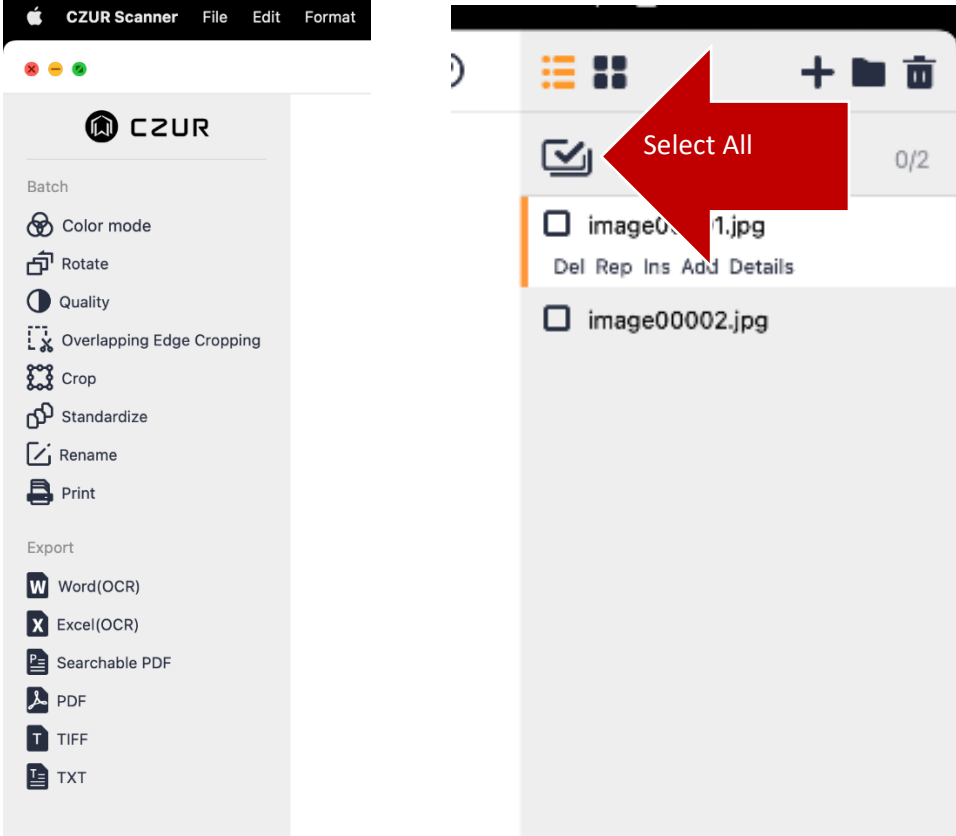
CZUR Scanner File Edit Format

CZUR

Batch

Color mode

Rotate

Quality

Overlapping Edge Cropping

Crop

Standardize

Rename

Print

Export

Word(OCR)

Excel(OCR)

Searchable PDF

PDF

TIFF

TXT

Select All

0/2

image0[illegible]1.jpg

Del Rep Ins Add Details

image00002.jpg